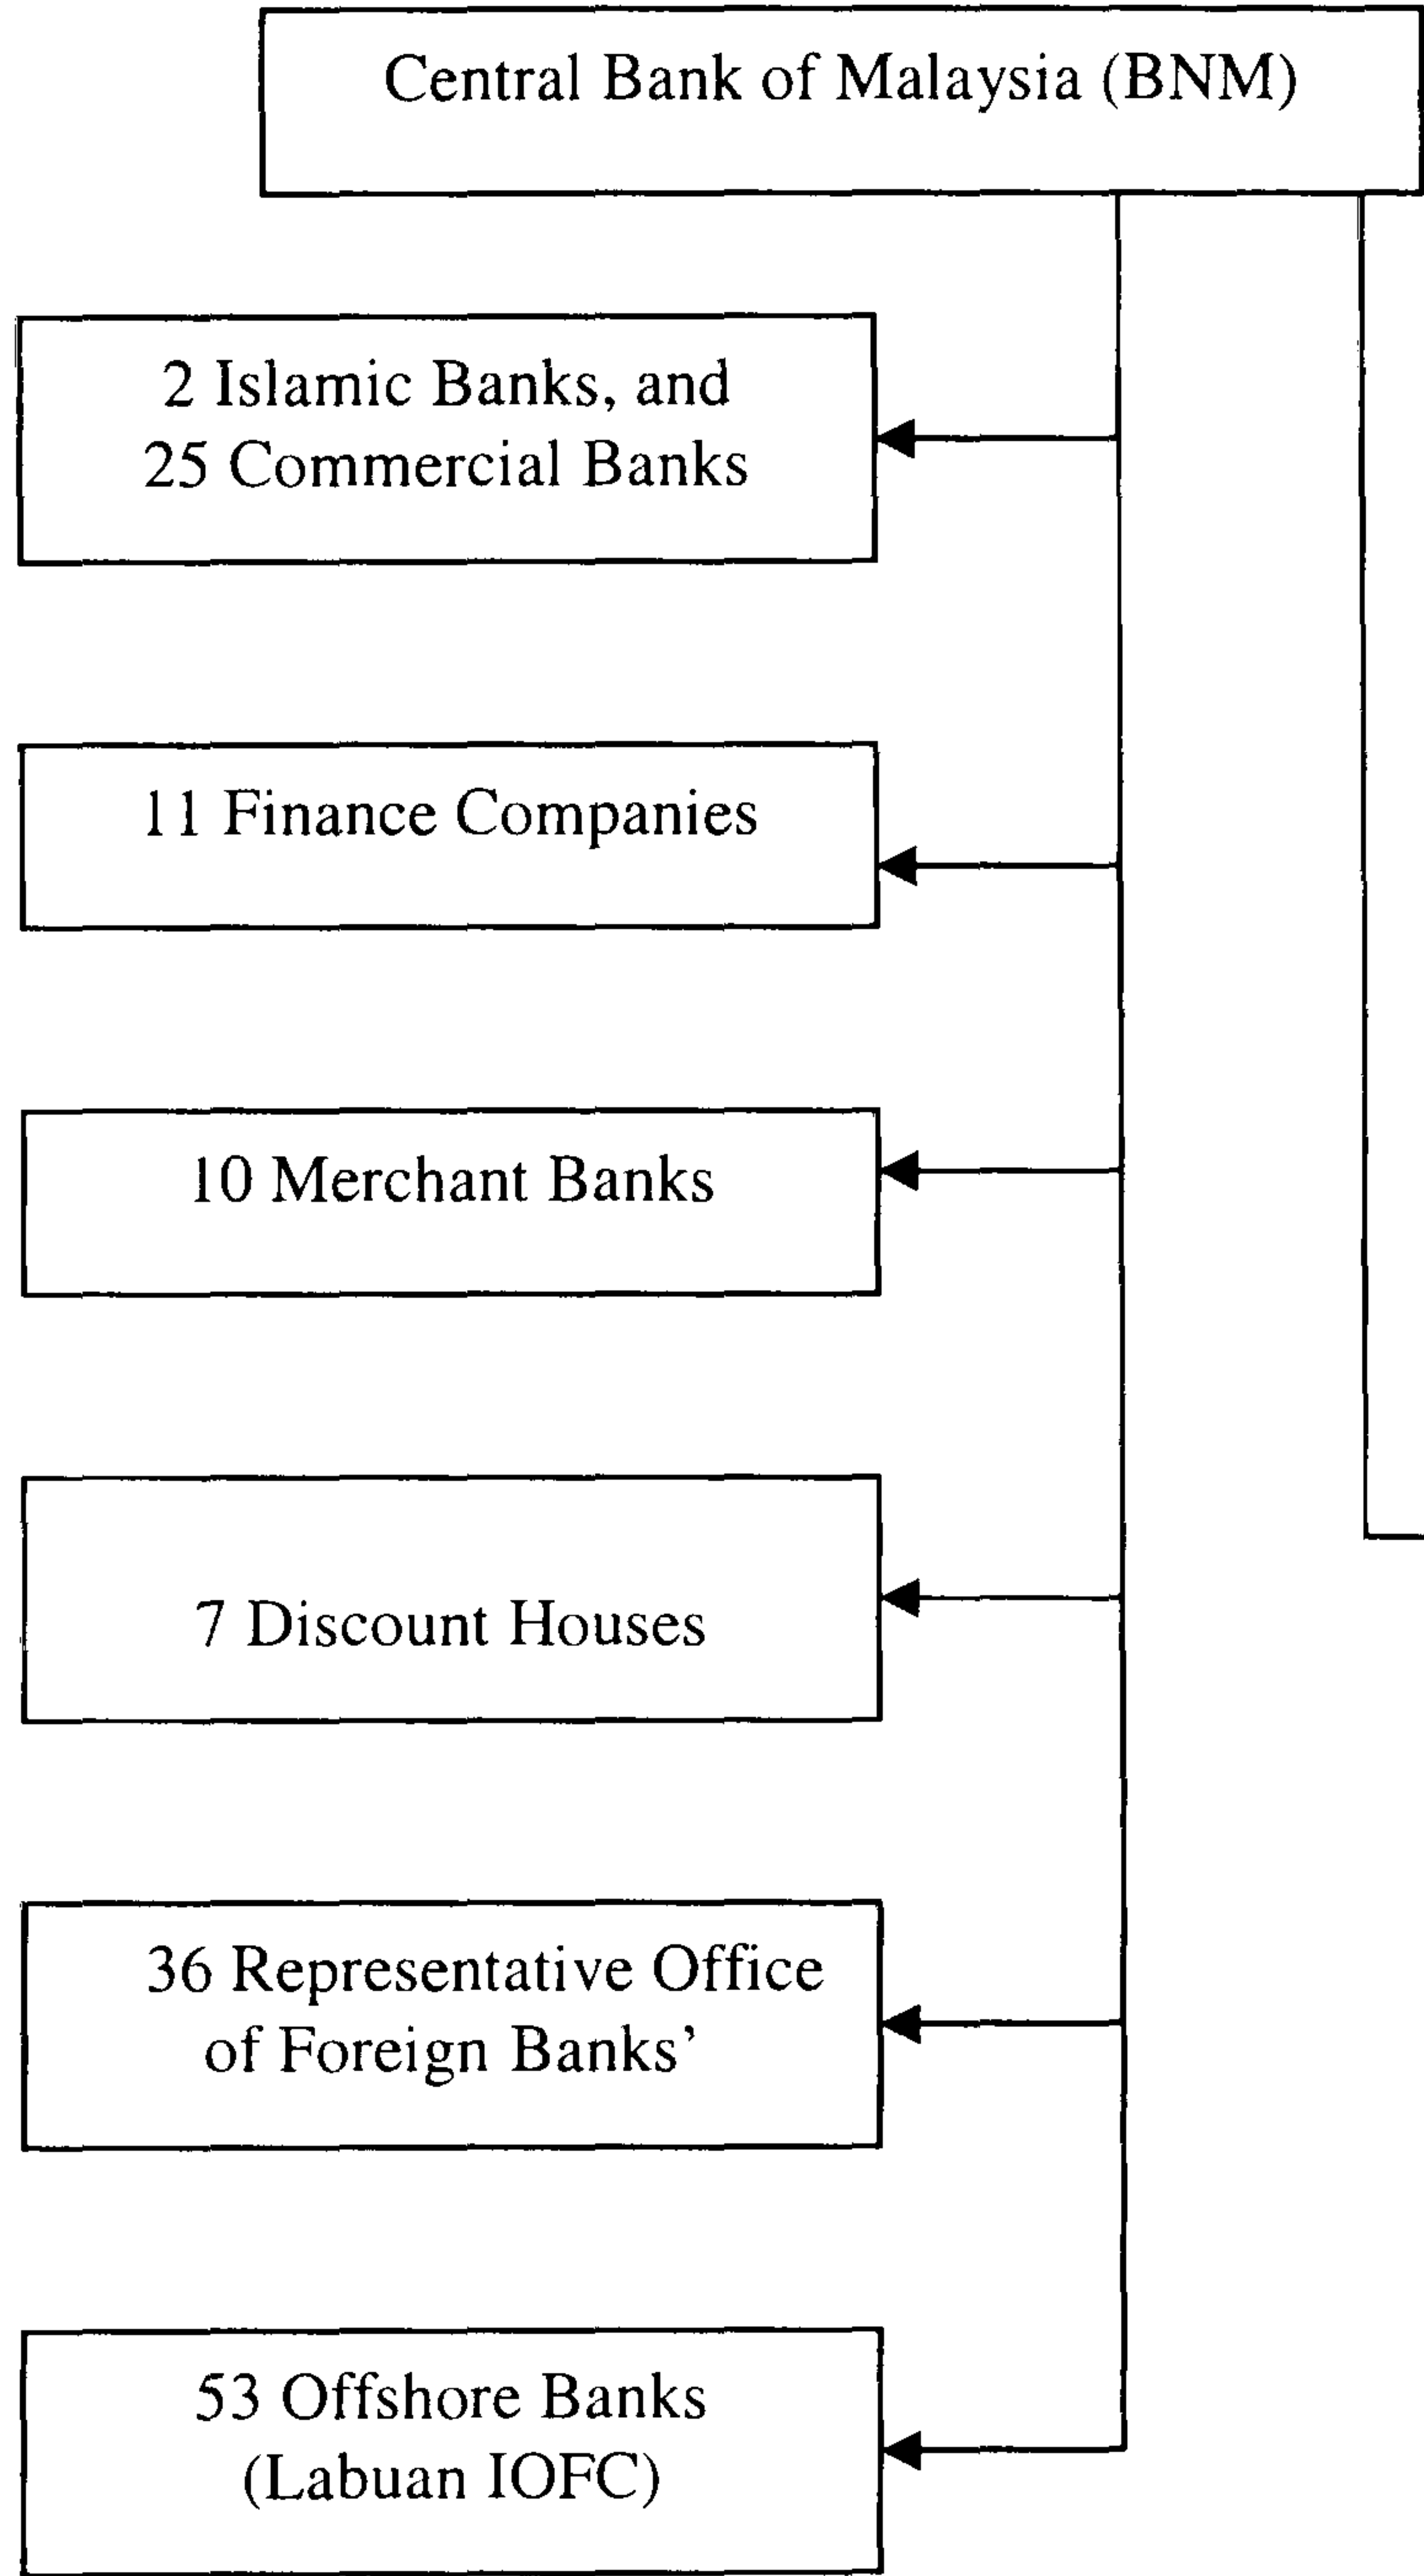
Central Bank of Malaysia (BNM)

2 Islamic Banks, and 25 Commercial Banks

11 Finance Companies

10 Merchant Banks

7 Discount Houses

36 Representative Office of Foreign Banks'

53 Offshore Banks (Labuan IOFC)